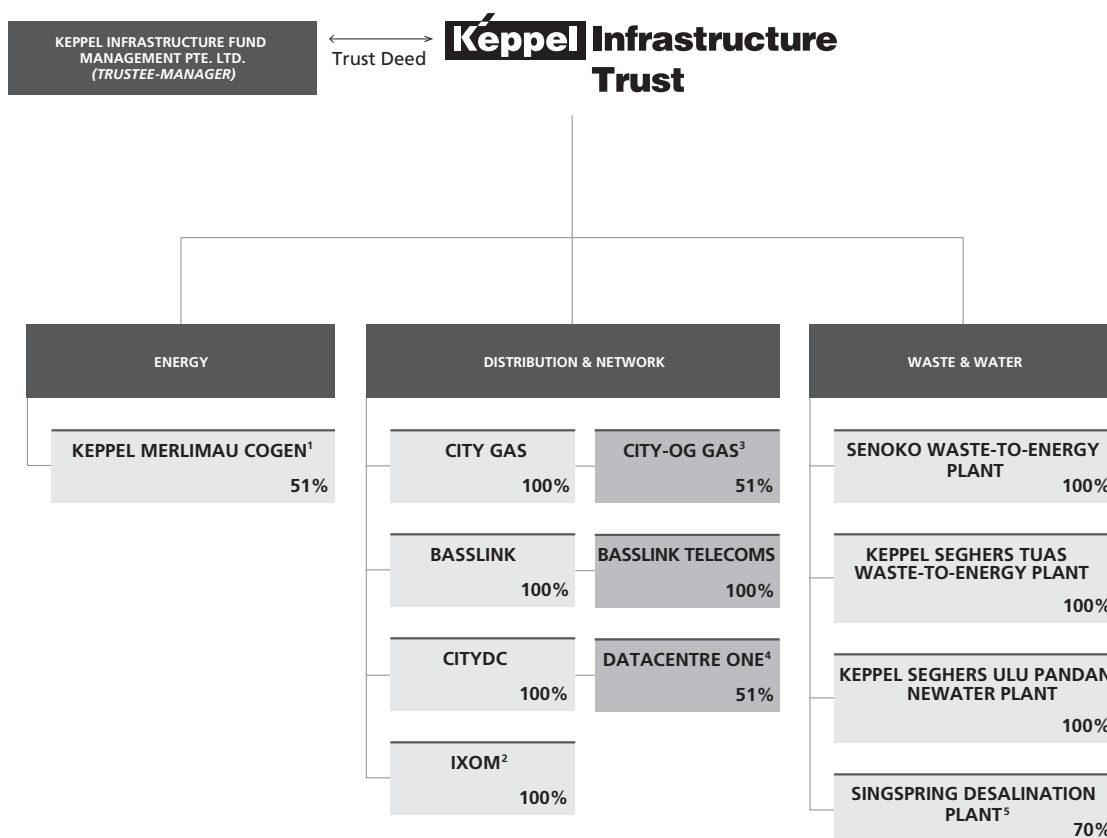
KEPPEL INFRASTRUCTURE FUND MANAGEMENT PTE. LTD. *(TRUSTEE-MANAGER)*

Trust Deed

Keppel Infrastructure Trust

ENERGY

KEPPEL MERLIMAU COGEN$^1$
51%

DISTRIBUTION & NETWORK

CITY GAS
100%

CITY-OG GAS$^3$
51%

BASSLINK
100%

BASSLINK TELECOMS
100%

CITYDC
100%

DATACENTRE ONE$^4$
51%

IXOM$^2$
100%

WASTE & WATER

SENOKO WASTE-TO-ENERGY PLANT
100%

KEPPEL SEGHERS TUAS WASTE-TO-ENERGY PLANT
100%

KEPPEL SEGHERS ULU PANDAN NEWATER PLANT
100%

SINGSPRING DESALINATION PLANT$^5$
70%